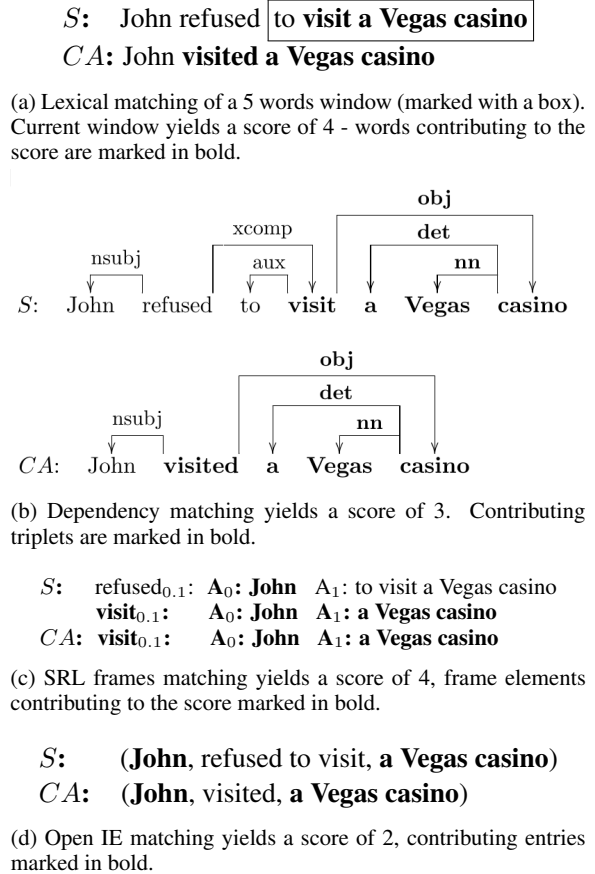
$S$: John refused to visit a Vegas casino

$CA$: John visited a Vegas casino

(a) Lexical matching of a 5 words window (marked with a box). Current window yields a score of 4 - words contributing to the score are marked in bold.

obj
xcomp
det
nsubj
aux
nn
$S$: John refused to visit a Vegas casino

obj
det
nsubj
nn
$CA$: John visited a Vegas casino

(b) Dependency matching yields a score of 3. Contributing triplets are marked in bold.

$S$: refused$_{0.1}$: $A_0$: John $A_1$: to visit a Vegas casino
visit$_{0.1}$: $A_0$: John $A_1$: a Vegas casino
$CA$: visit$_{0.1}$: $A_0$: John $A_1$: a Vegas casino

(c) SRL frames matching yields a score of 4, frame elements contributing to the score marked in bold.

$S$: (John, refused to visit, a Vegas casino)
$CA$: (John, visited, a Vegas casino)

(d) Open IE matching yields a score of 2, contributing entries marked in bold.